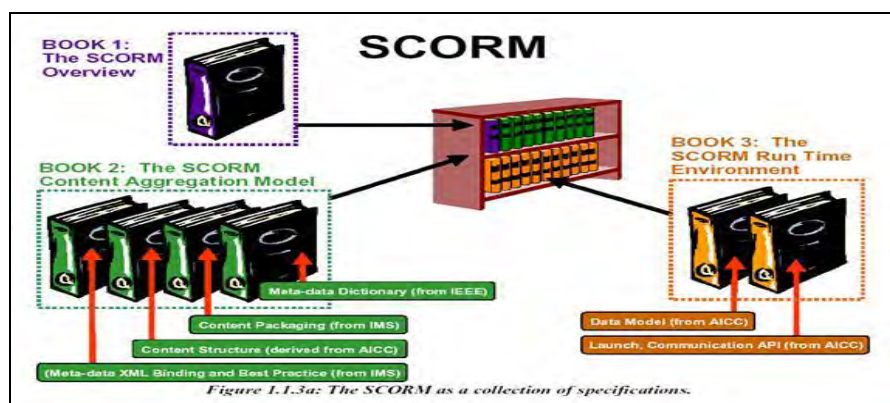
SCORM

BOOK 1: The SCORM Overview

BOOK 2: The SCORM Content Aggregation Model

BOOK 3: The SCORM Run Time Environment

Meta-data Dictionary (from IEEE)

Content Packaging (from IMS)

Content Structure (derived from AICC)

(Meta-data XML Binding and Best Practice (from IMS)

Data Model (from AICC)

Launch, Communication API (from AICC)

Figure 1.1.3a: The SCORM as a collection of specifications.